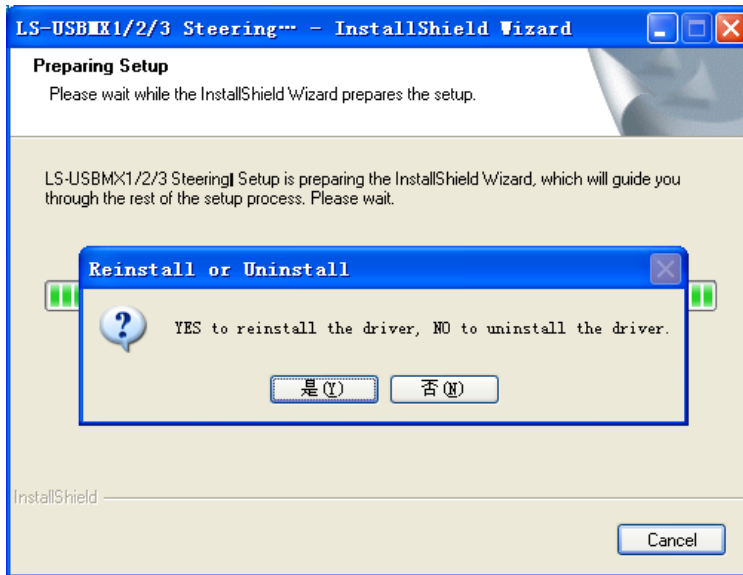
LS-USBMX1/2/3 Steering… - InstallShield Wizard

Preparing Setup

Please wait while the InstallShield Wizard prepares the setup.

LS-USBMX1/2/3 Steering Setup is preparing the InstallShield Wizard, which will guide you through the rest of the setup process. Please wait.

Reinstall or Uninstall

YES to reinstall the driver, NO to uninstall the driver.

是(Y)

否(N)

InstallShield

Cancel